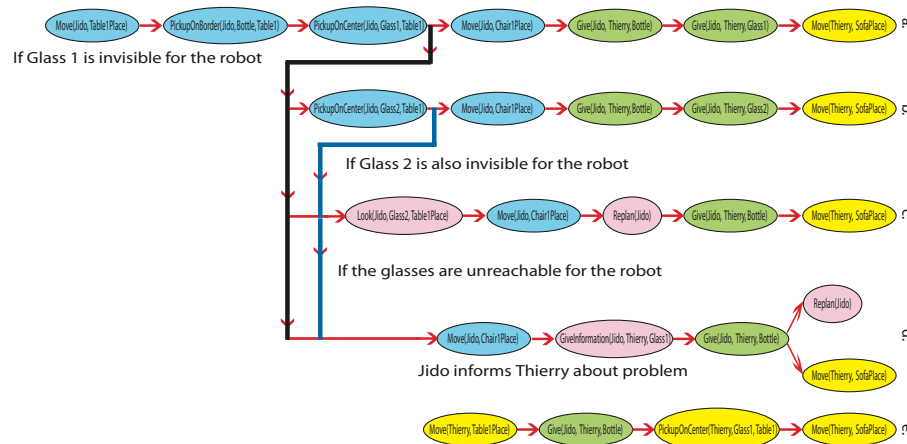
Move(Jido,Table1Place) PickupOnBorder(Jido,Bottle,Table1) PickupOnCenter(Jido,Glass1,Table1) Move(Jido,Chair1Place) Give(Jido, Thierry,Bottle) Give(Jido, Thierry,Glass1) Move(Thierry, SofaPlace)

If Glass 1 is invisible for the robot

PickupOnCenter(Jido,Glass2,Table1) Move(Jido,Chair1Place) Give(Jido, Thierry,Bottle) Give(Jido, Thierry,Glass2) Move(Thierry, SofaPlace)

If Glass 2 is also invisible for the robot

Look(Jido,Glass2,Table1Place) Move(Jido,Chair1Place) Replan(Jido) Give(Jido, Thierry,Bottle) Move(Thierry, SofaPlace)

If the glasses are unreachable for the robot

Move(Jido,Chair1Place) GiveInformation(Jido,Thierry,Glass1) Give(Jido, Thierry,Bottle) Replan(Jido) Move(Thierry, SofaPlace)

Jido informs Thierry about problem

Move(Thierry,Table1Place) Give(Jido, Thierry,Bottle) PickupOnCenter(Thierry,Glass1,Table1) Move(Thierry, SofaPlace)